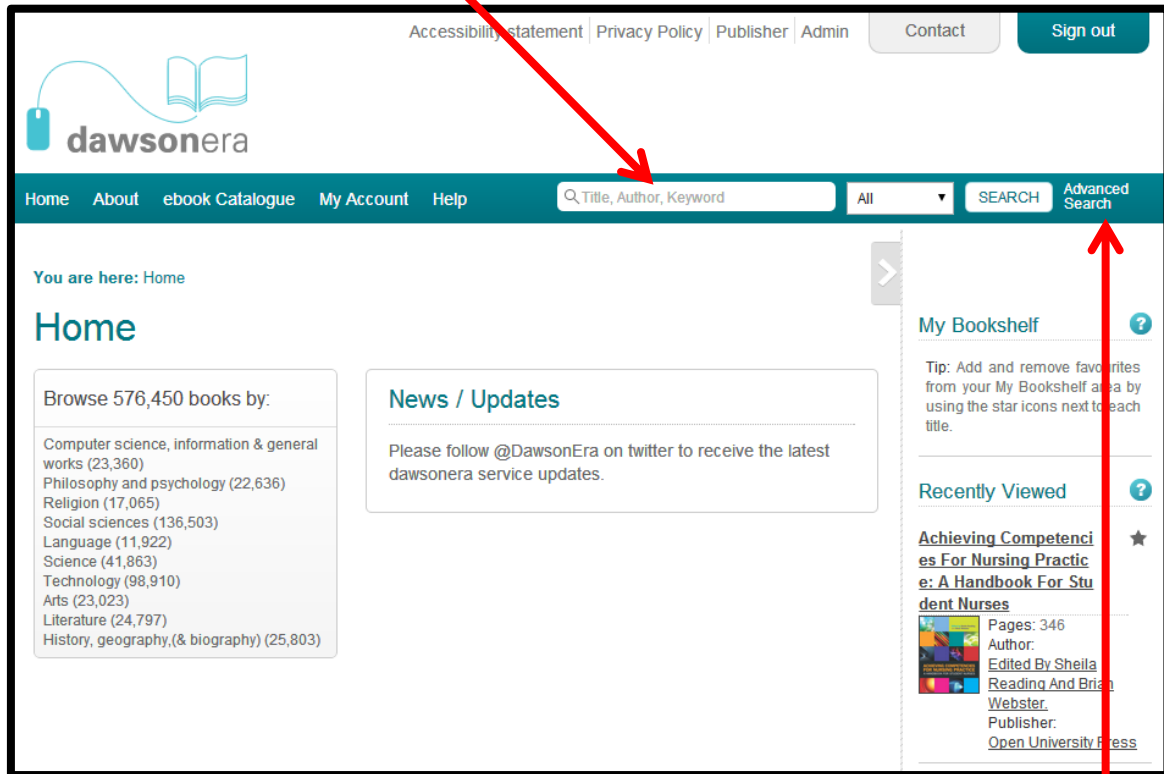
Accessibility statement | Privacy Policy | Publisher | Admin

Contact

Sign out

dawsonera

Home About ebook Catalogue My Account Help

Title, Author, Keyword

All

SEARCH

Advanced Search

You are here: Home

Home

Browse 576,450 books by:

Computer science, information & general works (23,360)
Philosophy and psychology (22,636)
Religion (17,065)
Social sciences (136,503)
Language (11,922)
Science (41,863)
Technology (98,910)
Arts (23,023)
Literature (24,797)
History, geography,(& biography) (25,803)

News / Updates

Please follow @DawsonEra on twitter to receive the latest dawsonera service updates.

My Bookshelf

Tip: Add and remove favourites from your My Bookshelf area by using the star icons next to each title.

Recently Viewed

Achieving Competencies For Nursing Practice: A Handbook For Student Nurses

Pages: 346
Author:
Edited By Sheila Reading And Brian Webster.
Publisher:
Open University Press